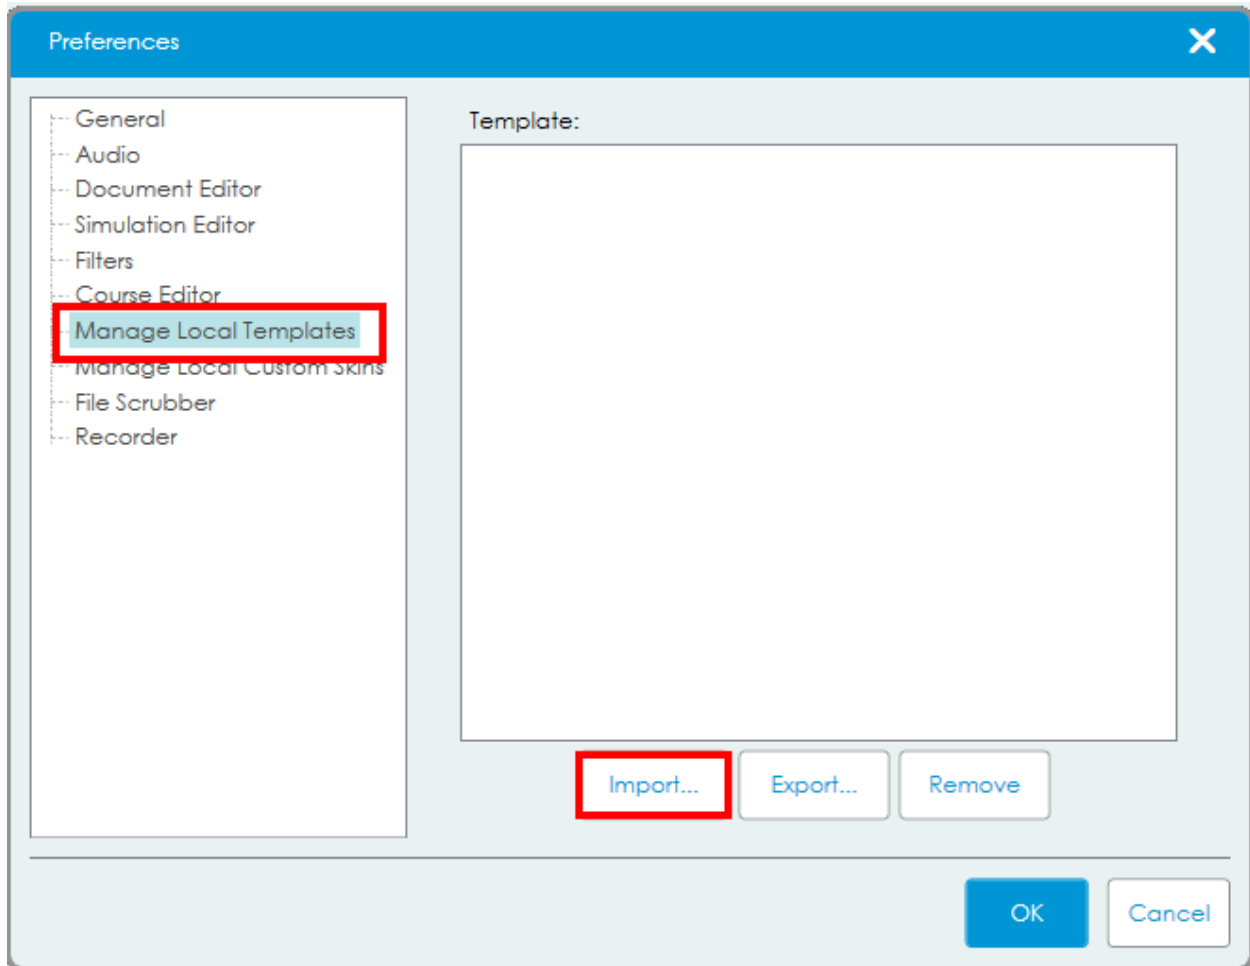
Preferences

General
Audio
Document Editor
Simulation Editor
Filters
Course Editor
Manage Local Templates
Manage Local Custom Skins
File Scrubber
Recorder

Template:

Import...
Export...
Remove

OK
Cancel